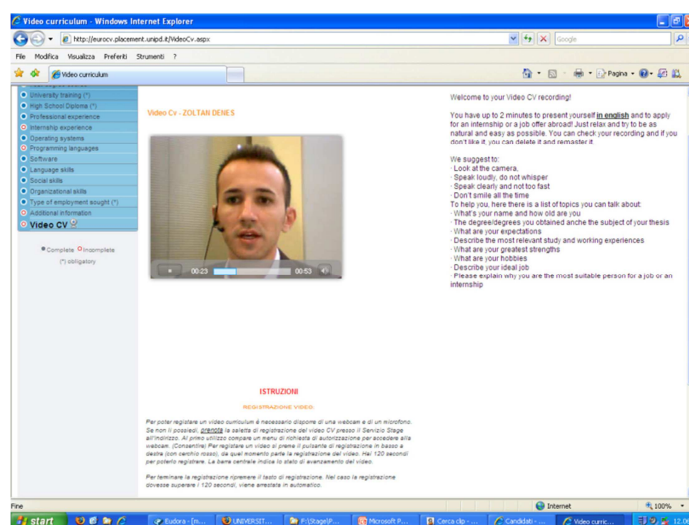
Video curriculum - Windows Internet Explorer

http://eurocv.placement.unipd.it/VideoCv.aspx

Google

File Modifica Visualizza Preferiti Strumenti ?

Video curriculum

Pagina

University training (*)
High School Diploma (*)
Professional experience
Internship experience
Operating systems
Programming languages
Software
Language skills
Social skills
Organizational skills
Type of employment sought (*)
Additional information
Video CV

Complete Incomplete
(*) obligatory

Video Cv - ZOLTAN DENES

00:23 00:53

Welcome to your Video CV recording!

You have up to 2 minutes to present yourself in english and to apply for an internship or a job offer abroad! Just relax and try to be as natural and easy as possible. You can check your recording and if you don't like it, you can delete it and remaster it.

We suggest to:
· Look at the camera
· Speak loudly, do not whisper
· Speak clearly and not too fast
· Don't smile all the time
To help you, here there is a list of topics you can talk about:
· What's your name and how old are you
· The degree/degrees you obtained anche the subject of your thesis
· What are your expectations
· Describe the most relevant study and working experiences
· What are your greatest strengths
· What are your hobbies
· Describe your ideal job
· Please explain why you are the most suitable person for a job or an internship

ISTRUZIONI

REGISTRAZIONE VIDEO

Per poter registrare un video curriculum è necessario disporre di una webcam e di un microfono. Se non li possiedi, prenota la saletta di registrazione del video CV presso il Servizio Stage all'indirizzo. Al primo utilizzo compare un menu di richiesta di autorizzazione per accedere alla webcam. (Consentire) Per registrare un video si preme il pulsante di registrazione in basso a destra (con cerchio rosso), da quel momento parte la registrazione del video. Hai 120 secondi per poterlo registrare. La barra centrale indica lo stato di avanzamento del video.

Per terminare la registrazione ripremere il tasto di registrazione. Nel caso la registrazione dovesse superare i 120 secondi, viene arrestata in automatico.

Fine

Internet

100%

start

Eudora - [m...

UNIVERSIT...

P:\Stage\P...

Microsoft P...

Cerca clip - ...

Candidati - ...

Video curric...

12.0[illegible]